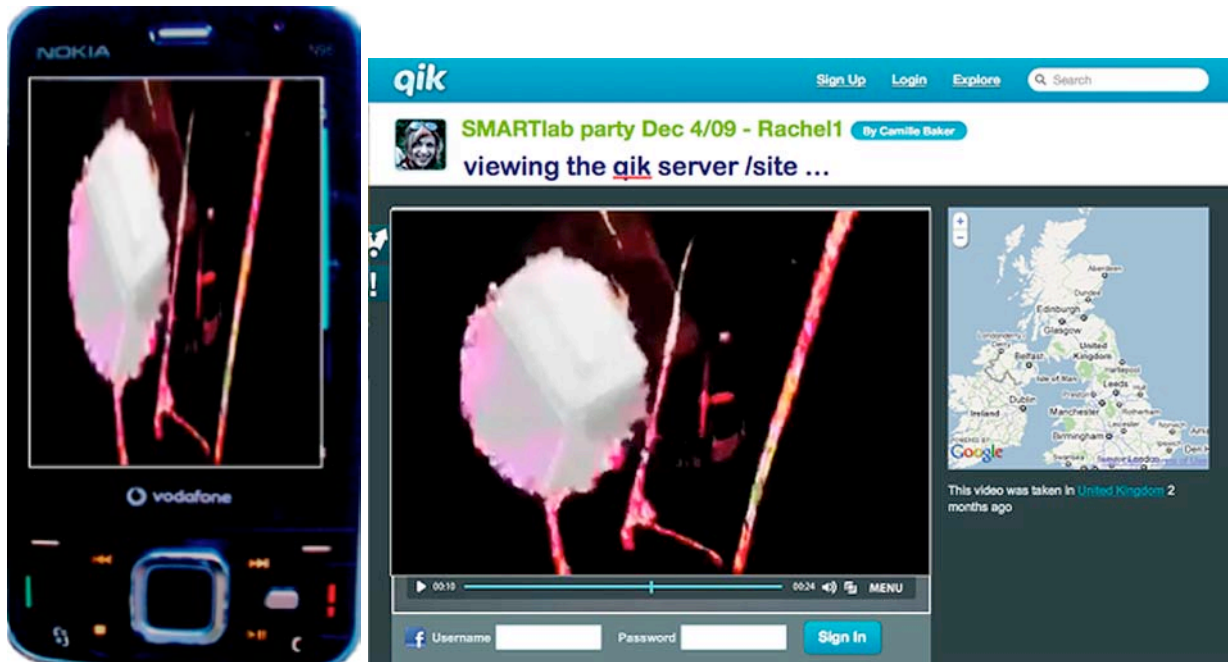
NOKIA

vodafone

qik

Sign Up Login Explore Search

SMARTlab party Dec 4/09 - Rachel1 By Camille Baker

viewing the qik server /site ...

00:10 00:24 MENU

Aberdeen
Dundee
Edinburgh
Glasgow
United Kingdom
Belfast
Isle of Man
Leeds
Ireland
Dublin
Manchester
Birmingham
Google

This video was taken in United Kingdom 2 months ago

Username Password Sign In